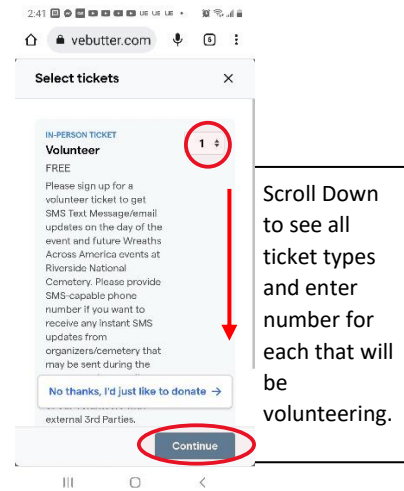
2:41 US US US •
vebutter.com
5

Select tickets
×

IN-PERSON TICKET
Volunteer
1
FREE
Please sign up for a get volunteer ticket to get SMS Text Message/email updates on the day of the event and future Wreaths Across America events at Riverside National Cemetery. Please provide SMS-capable phone number if you want to receive any instant SMS updates from organizers/cemetery that may be sent during the
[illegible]
external 3rd Parties.

No thanks, I'd just like to donate →

Continue

Scroll Down to see all ticket types and enter number for each that will be volunteering.